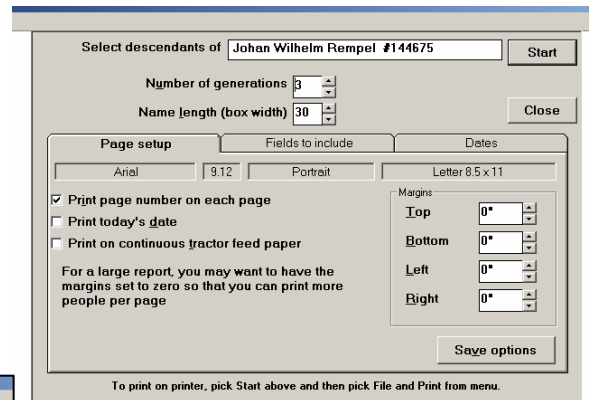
Select descendants of Johan Wilhelm Rempel #144675

Start

Number of generations 3

Name length (box width) 30

Close

Page setup

Fields to include

Dates

Arial

9.12

Portrait

Letter 8.5 x 11

☑ Print page number on each page

☐ Print today's date

☐ Print on continuous tractor feed paper

For a large report, you may want to have the margins set to zero so that you can print more people per page

Margins

Top 0"

Bottom 0"

Left 0"

Right 0"

Save options

To print on printer, pick Start above and then pick File and Print from menu.